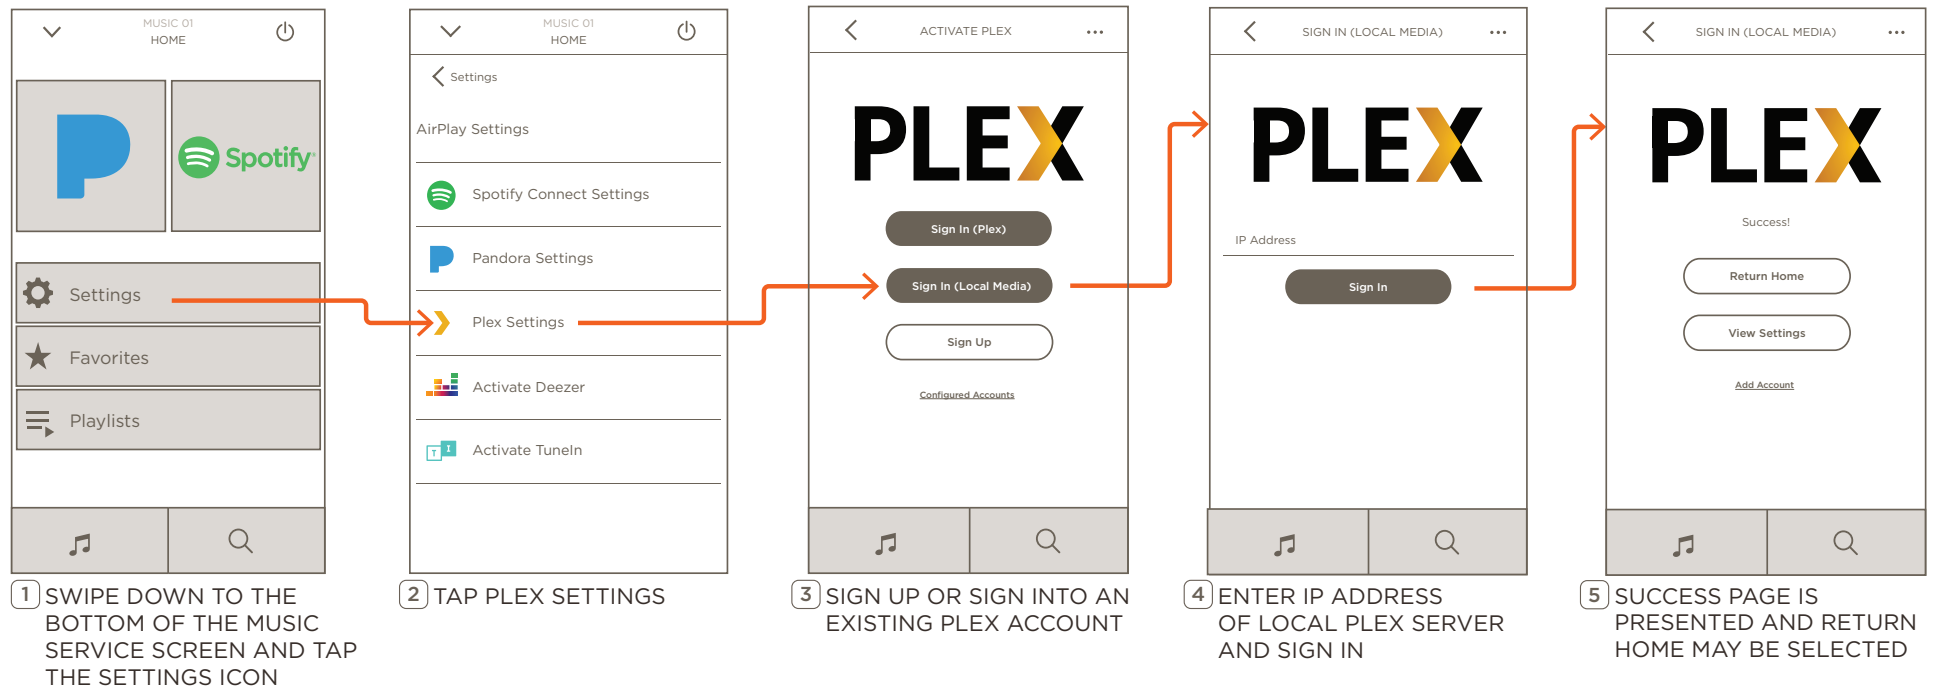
MUSIC 01
HOME

Spotify

Settings

Favorites

Playlists

1 SWIPE DOWN TO THE BOTTOM OF THE MUSIC SERVICE SCREEN AND TAP THE SETTINGS ICON

MUSIC 01
HOME

Settings

AirPlay Settings

Spotify Connect Settings

Pandora Settings

Plex Settings

Activate Deezer

Activate TuneIn

2 TAP PLEX SETTINGS

ACTIVATE PLEX

PLEX

Sign In (Plex)

Sign In (Local Media)

Sign Up

Configured Accounts

3 SIGN UP OR SIGN INTO AN EXISTING PLEX ACCOUNT

SIGN IN (LOCAL MEDIA)

PLEX

IP Address

Sign In

4 ENTER IP ADDRESS OF LOCAL PLEX SERVER AND SIGN IN

SIGN IN (LOCAL MEDIA)

PLEX

Success!

Return Home

View Settings

Add Account

5 SUCCESS PAGE IS PRESENTED AND RETURN HOME MAY BE SELECTED